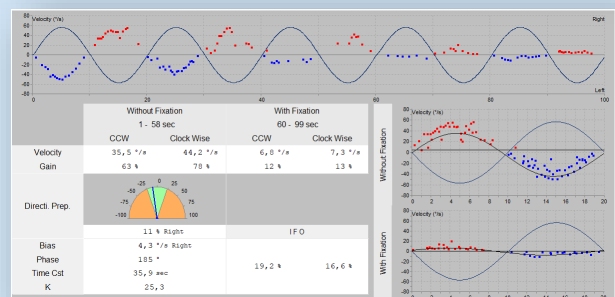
Velocity (°/s)
Right
60
40
20
0
-20
-40
-60
0
20
40
60
80
100
Left

Without Fixation
1 - 58 sec
With Fixation
60 - 99 sec

| | CCW | Clock Wise | CCW | Clock Wise |
|---|---|---|---|---|
| Velocity | 35,5 °/s | 44,2 °/s | 6,8 °/s | 7,3 °/s |
| Gain | 63 % | 78 % | 12 % | 13 % |

Directi. Prep.
-25 0 25
-50 50
-75 75
-100 100

11 % Right
I F O

| Bias | 4,3 °/s Right | | |
|---|---|---|---|
| Phase | 185 ° | 19,2 % | 16,6 % |
| Time Cst | 35,9 sec | | |
| K | 25,3 | | |

Without Fixation
Velocity (°/s)
80
60
40
20
0
-20
-40
-60
-80
0 2 4 6 8 10 12 14 16 18 20

With Fixation
Velocity (°/s)
80
60
40
20
0
-20
-40
-60
-80